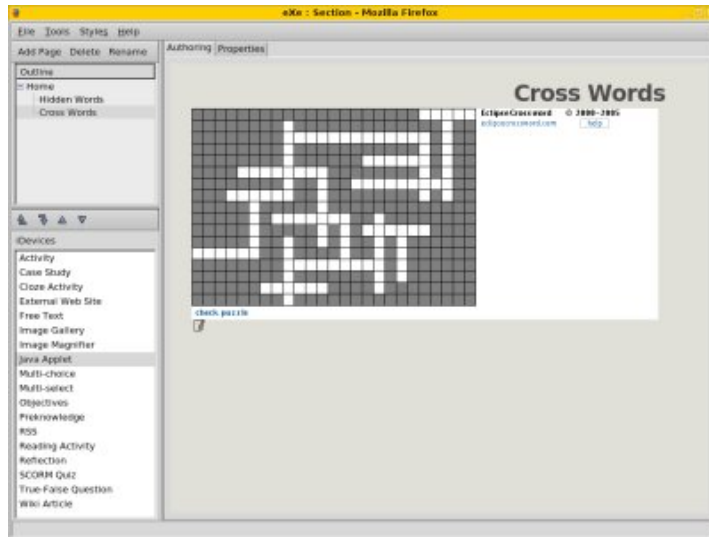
eXe : Section - Mozilla Firefox

File Tools Styles Help

Add Page Delete Rename

Outline

Home
Hidden Words
Cross Words

iDevices

Activity
Case Study
Cloze Activity
External Web Site
Free Text
Image Gallery
Image Magnifier
Java Applet
Multi-choice
Multi-select
Objectives
Preknowledge
RSS
Reading Activity
Reflection
SCORM Quiz
True-False Question
Wiki Article

Authoring Properties

Cross Words

EclipseCrossword © 2000-2005
eclipsecrossword.com
help

check puzzle